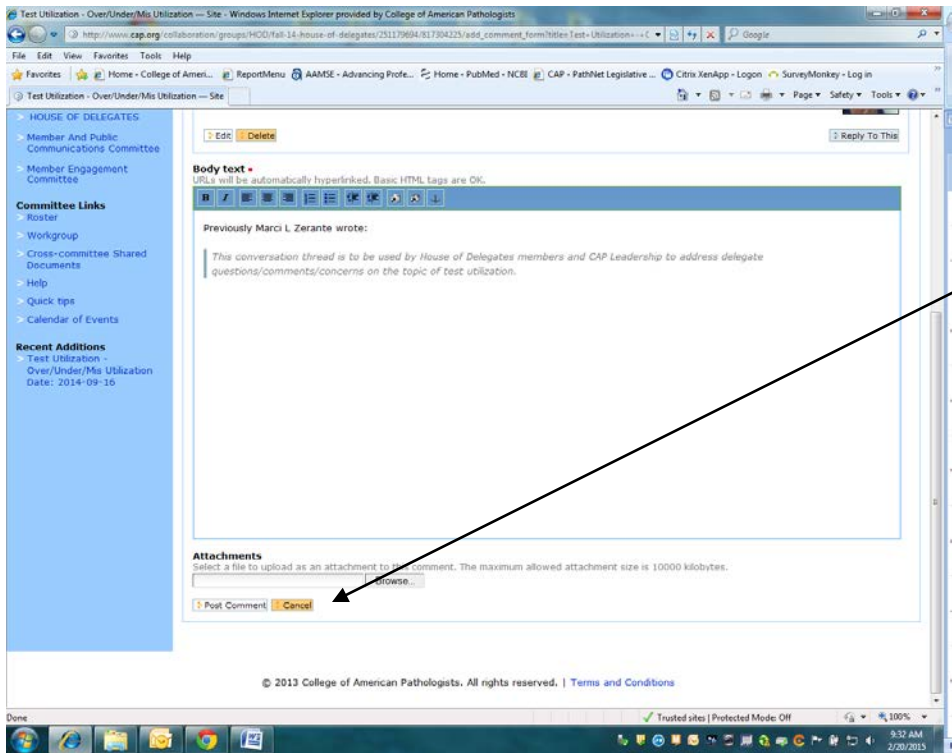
Test Utilization - Over/Under/Mis Utilization — Site - Windows Internet Explorer provided by College of American Pathologists

http://www.cap.org/collaboration/groups/HOD/fall-14-house-of-delegates/251179694/817304225/add_comment_form?title=Test+Utilization+-+C

Google

File Edit View Favorites Tools Help

Favorites Home - College of Ameri... ReportMenu AAMSE - Advancing Profe... Home - PubMed - NCBI CAP - PathNet Legislative ... Citrix XenApp - Logon SurveyMonkey - Log in

Test Utilization - Over/Under/Mis Utilization — Site

Page ▾ Safety ▾ Tools ▾

HOUSE OF DELEGATES

Member And Public Communications Committee

Member Engagement Committee

Committee Links

Roster

Workgroup

Cross-committee Shared Documents

Help

Quick tips

Calendar of Events

Recent Additions

Test Utilization - Over/Under/Mis Utlization Date: 2014-09-16

Edit Delete

Reply To This

Body text •

URLs will be automatcally hyperlinked. Basic HTML tags are OK.

Previously Marci L Zerante wrote:

This conversation thread is to be used by House of Delegates members and CAP Leadership to address delegate questions/comments/concerns on the topic of test utilization.

Attachments

Select a file to upload as an attachment to this comment. The maximum allowed attachment size is 10000 kilobytes.

Browse...

Post Comment Cancel

© 2013 College of American Pathologists. All rights reserved. | Terms and Conditions

Done

Trusted sites | Protected Mode: Off

100%

9:32 AM 2/20/2015